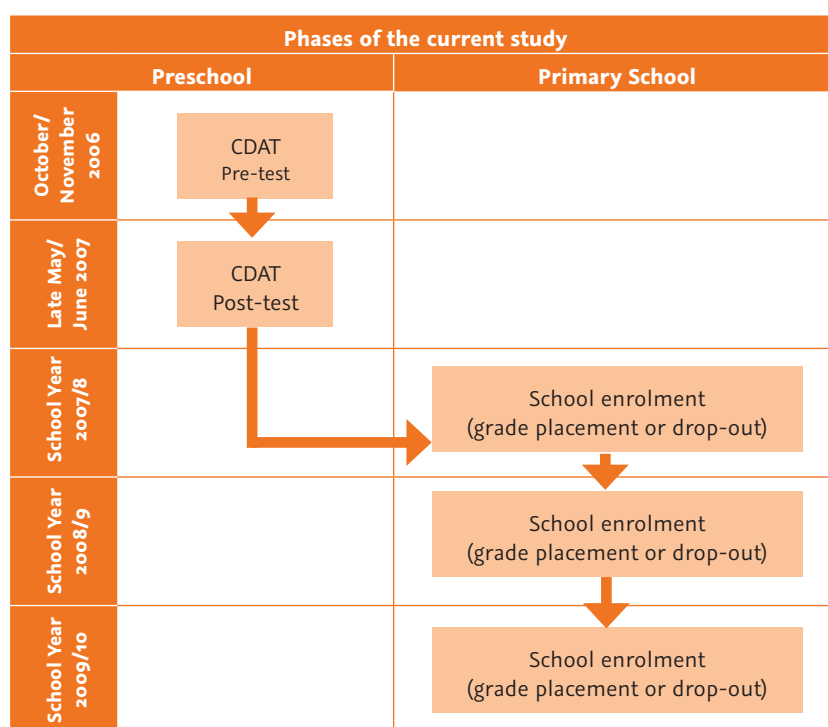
| Phases of the current study | | |
|---|---|---|
| | Preschool | Primary School |
| October/ November 2006 | CDAT Pre-test | |
| Late May/ June 2007 | CDAT Post-test | |
| School Year 2007/8 | | School enrolment (grade placement or drop-out) |
| School Year 2008/9 | | School enrolment (grade placement or drop-out) |
| School Year 2009/10 | | School enrolment (grade placement or drop-out) |